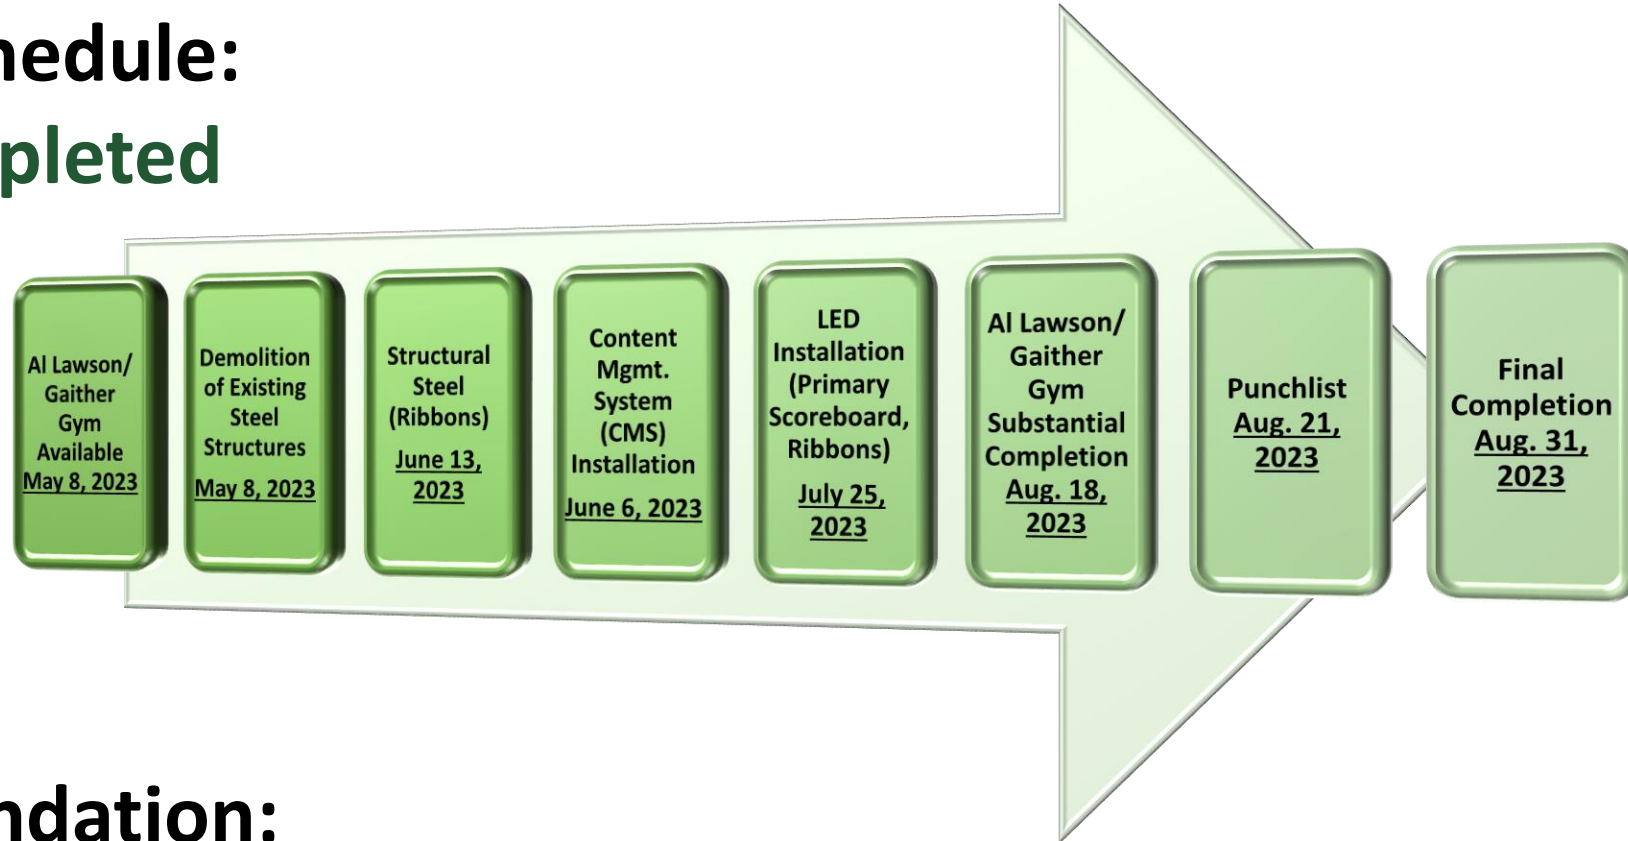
hedule:
pleted

Al Lawson/ Gaither Gym Available May 8, 2023

Demolition of Existing Steel Structures May 8, 2023

Structural Steel (Ribbons) June 13, 2023

Content Mgmt. System (CMS) Installation June 6, 2023

LED Installation (Primary Scoreboard, Ribbons) July 25, 2023

Al Lawson/ Gaither Gym Substantial Completion Aug. 18, 2023

Punchlist Aug. 21, 2023

Final Completion Aug. 31, 2023

ndation: